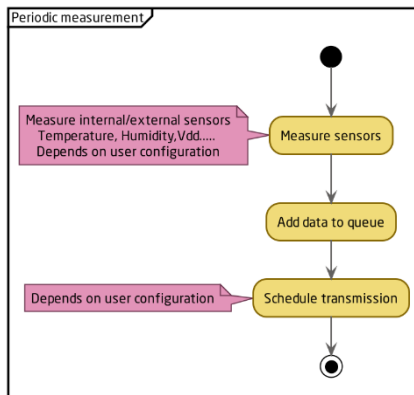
Periodic measurement

Measure internal/external sensors
Temperature, Humidity,Vdd.....
Depends on user configuration

Measure sensors

Add data to queue

Depends on user configuration

Schedule transmission